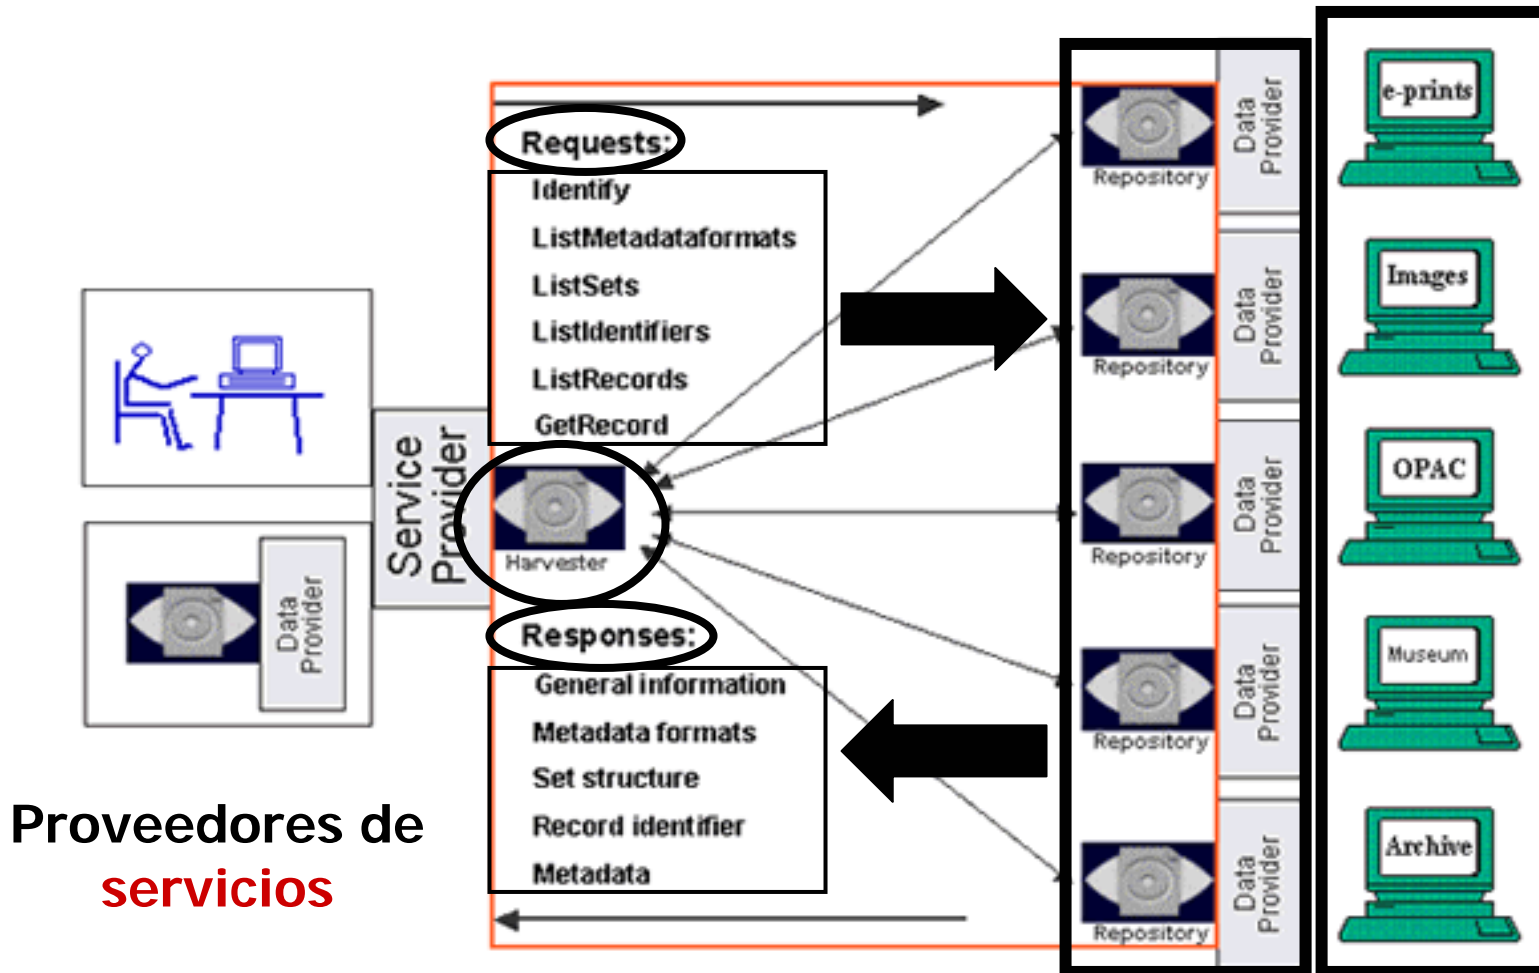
Data Provider

Service Provider

Harvester

Requests:

Identify

ListMetadataformats

ListSets

ListIdentifiers

ListRecords

GetRecord

Responses:

General information

Metadata formats

Set structure

Record identifier

Metadata

Proveedores de servicios

Repository
Data Provider

Repository
Data Provider

Repository
Data Provider

Repository
Data Provider

Repository
Data Provider

e-prints

Images

OPAC

Museum

Archive